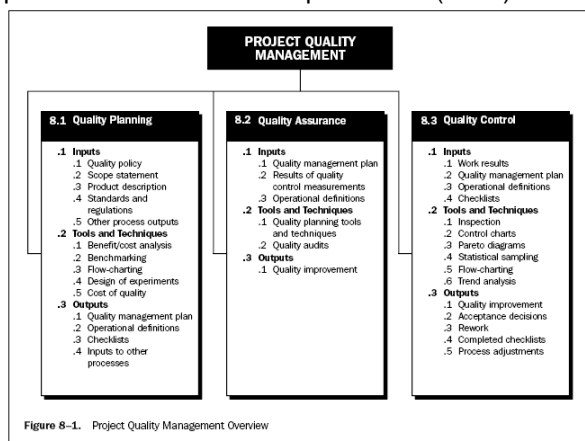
PROJECT QUALITY MANAGEMENT

8.1 Quality Planning

.1 Inputs
.1 Quality policy
.2 Scope statement
.3 Product description
.4 Standards and regulations
.5 Other process outputs
.2 Tools and Techniques
.1 Benefit/cost analysis
.2 Benchmarking
.3 Flow-charting
.4 Design of experiments
.5 Cost of quality
.3 Outputs
.1 Quality management plan
.2 Operational definitions
.3 Checklists
.4 Inputs to other processes

8.2 Quality Assurance

.1 Inputs
.1 Quality management plan
.2 Results of quality control measurements
.3 Operational definitions
.2 Tools and Techniques
.1 Quality planning tools and techniques
.2 Quality audits
.3 Outputs
.1 Quality improvement

8.3 Quality Control

.1 Inputs
.1 Work results
.2 Quality management plan
.3 Operational definitions
.4 Checklists
.2 Tools and Techniques
.1 Inspection
.2 Control charts
.3 Pareto diagrams
.4 Statistical sampling
.5 Flow-charting
.6 Trend analysis
.3 Outputs
.1 Quality improvement
.2 Acceptance decisions
.3 Rework
.4 Completed checklists
.5 Process adjustments

Figure 8–1. Project Quality Management Overview